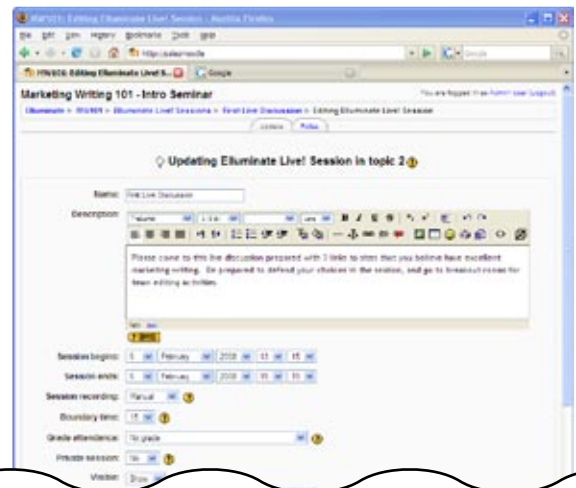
MW101: Editing Elluminate Live! Session - Mozilla Firefox

File Edit View History Bookmarks Tools Help

MW101: Editing Elluminate Live! S...

Google

Marketing Writing 101 - Intro Seminar

You are logged in as Admin User (Logout)

Elluminate > MW101 > Elluminate Live! Sessions > First Live Discussion > Editing Elluminate Live! Session

Updating Elluminate Live! Session in topic 2

Name: First Live Discussion

Description:

Please come to this live discussion prepared with 3 links to sites that you believe have excellent marketing writing. Be prepared to defend your choices in the session, and go to breakout rooms for team editing activities.

Session begins: 5 February 2008 11 15

Session ends: 5 February 2008 11 15

Session recording: Manual

Boundary time: 15

Grade attendance: No grade

Private session: No

Visible: Show